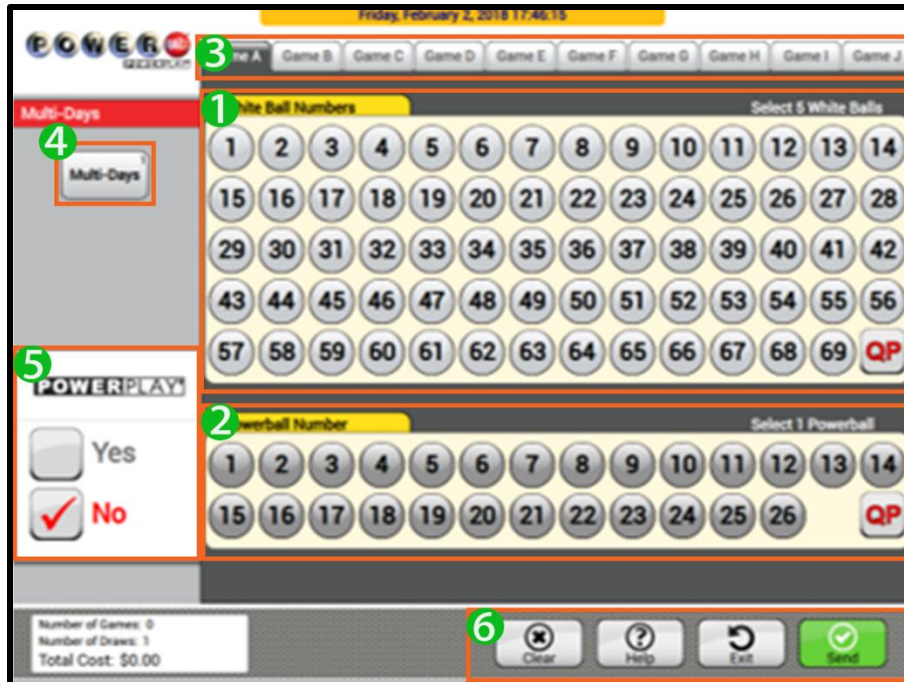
Friday, February 2, 2018 17:46:15

POWERBALL POWERPLAY

3 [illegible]e A | Game B | Game C | Game D | Game E | Game F | Game G | Game H | Game I | Game J

Multi-Days

4 Multi-Days

1 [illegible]ite Ball Numbers

Select 5 White Balls

1 2 3 4 5 6 7 8 9 10 11 12 13 14
15 16 17 18 19 20 21 22 23 24 25 26 27 28
29 30 31 32 33 34 35 36 37 38 39 40 41 42
43 44 45 46 47 48 49 50 51 52 53 54 55 56
57 58 59 60 61 62 63 64 65 66 67 68 69 QP

5 POWERPLAY

Yes

No

2 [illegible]werball Number

Select 1 Powerball

1 2 3 4 5 6 7 8 9 10 11 12 13 14
15 16 17 18 19 20 21 22 23 24 25 26 QP

Number of Games: 0
Number of Draws: 1
Total Cost: $0.00

6 Clear | Help | Exit | Send